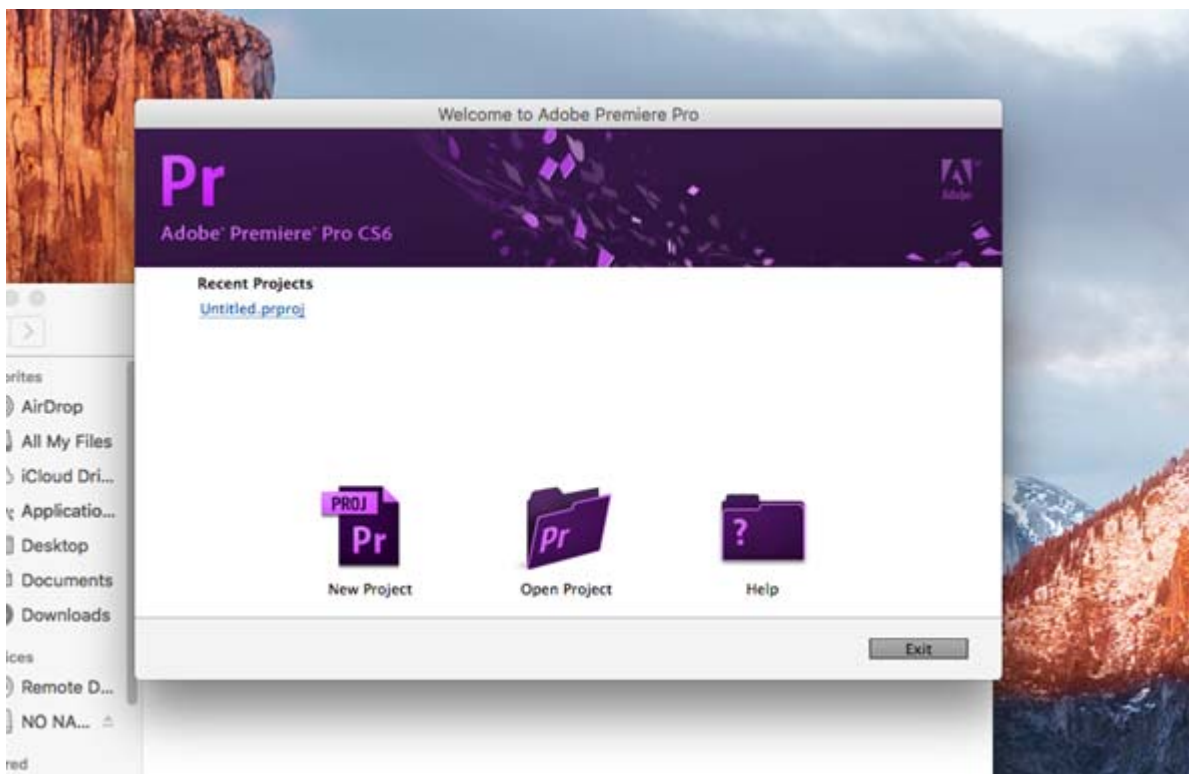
Welcome to Adobe Premiere Pro

Pr

Adobe Premiere Pro CS6

Adobe

Recent Projects

Untitled.prproj

PROJ Pr

New Project

Pr

Open Project

?

Help

Exit

rites
AirDrop
All My Files
iCloud Dri...
Applicatio...
Desktop
Documents
Downloads
ices
Remote D...
NO NA...
red